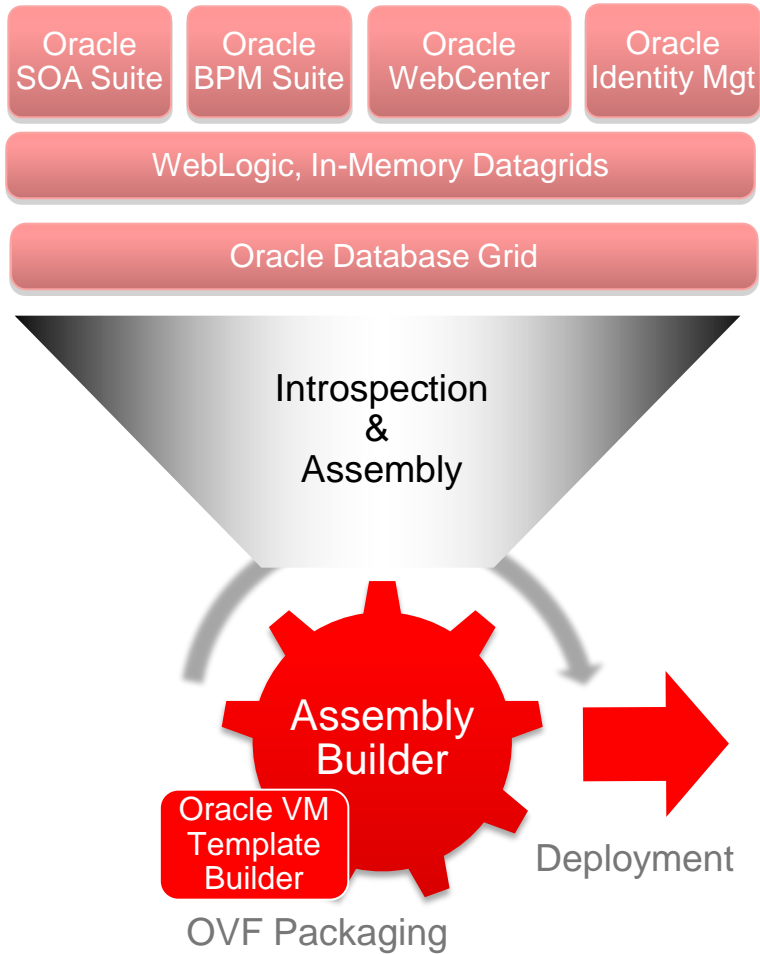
Oracle SOA Suite

Oracle BPM Suite

Oracle WebCenter

Oracle Identity Mgt

WebLogic, In-Memory Datagrids

Oracle Database Grid

Introspection & Assembly

Assembly Builder

Oracle VM Template Builder

Deployment

OVF Packaging